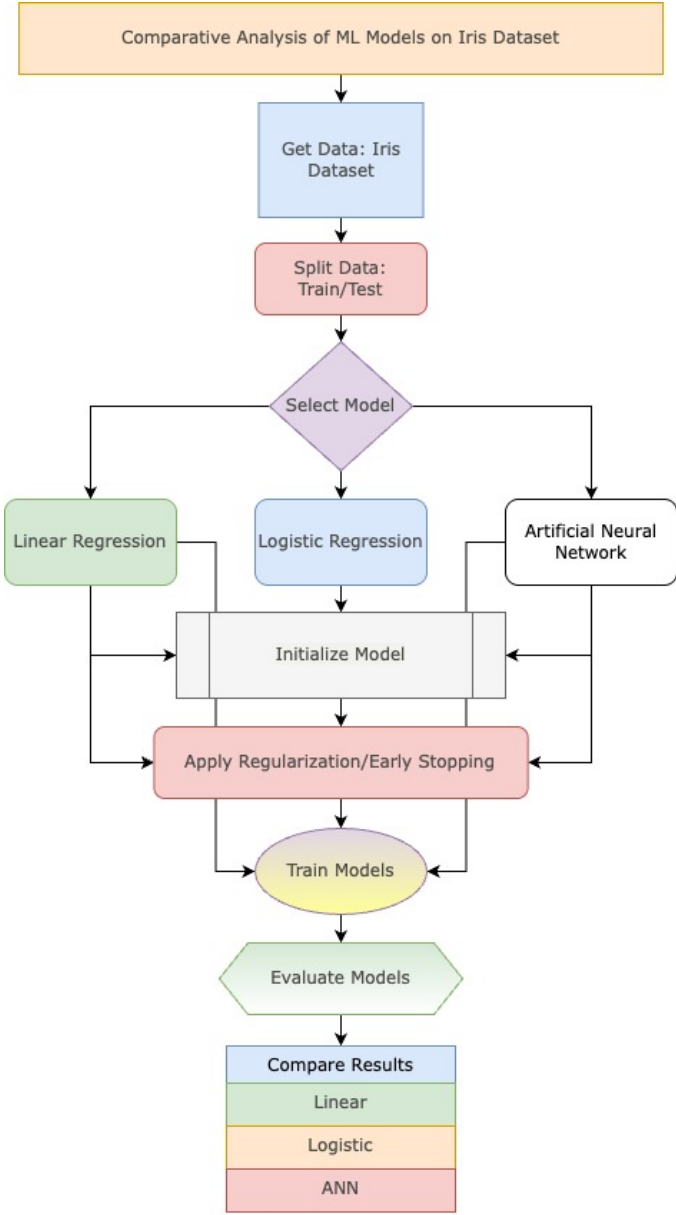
Comparative Analysis of ML Models on Iris Dataset

Get Data: Iris Dataset

Split Data: Train/Test

Select Model

Linear Regression

Logistic Regression

Artificial Neural Network

Initialize Model

Apply Regularization/Early Stopping

Train Models

Evaluate Models

Compare Results

Linear

Logistic

ANN